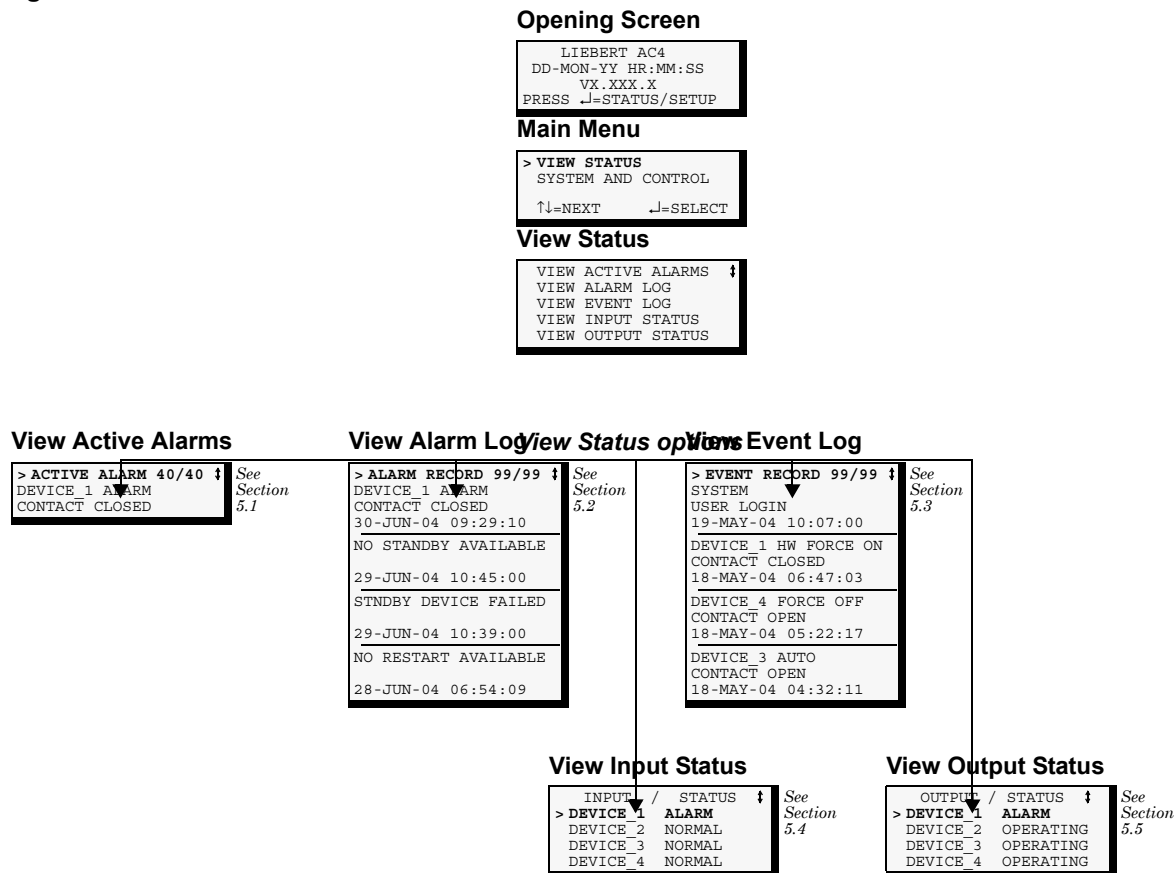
Opening Screen

LIEBERT AC4
DD-MON-YY HR:MM:SS
VX.XXX.X
PRESS ↵=STATUS/SETUP

Main Menu

> VIEW STATUS
SYSTEM AND CONTROL
↑↓=NEXT ↵=SELECT

View Status

VIEW ACTIVE ALARMS ↕
VIEW ALARM LOG
VIEW EVENT LOG
VIEW INPUT STATUS
VIEW OUTPUT STATUS

View Status options

View Active Alarms

> ACTIVE ALARM 40/40 ↕
DEVICE_1 ALARM
CONTACT CLOSED

See Section 5.1

View Alarm Log

> ALARM RECORD 99/99 ↕
DEVICE_1 ALARM
CONTACT CLOSED
30-JUN-04 09:29:10

NO STANDBY AVAILABLE
29-JUN-04 10:45:00

STNDBY DEVICE FAILED
29-JUN-04 10:39:00

NO RESTART AVAILABLE
28-JUN-04 06:54:09

See Section 5.2

View Event Log

> EVENT RECORD 99/99 ↕
SYSTEM
USER LOGIN
19-MAY-04 10:07:00

DEVICE_1 HW FORCE ON
CONTACT CLOSED
18-MAY-04 06:47:03

DEVICE_4 FORCE OFF
CONTACT OPEN
18-MAY-04 05:22:17

DEVICE_3 AUTO
CONTACT OPEN
18-MAY-04 04:32:11

See Section 5.3

View Input Status

INPUT / STATUS ↕
> DEVICE_1 ALARM
DEVICE_2 NORMAL
DEVICE_3 NORMAL
DEVICE_4 NORMAL

See Section 5.4

View Output Status

OUTPUT / STATUS ↕
> DEVICE_1 ALARM
DEVICE_2 OPERATING
DEVICE_3 OPERATING
DEVICE_4 OPERATING

See Section 5.5